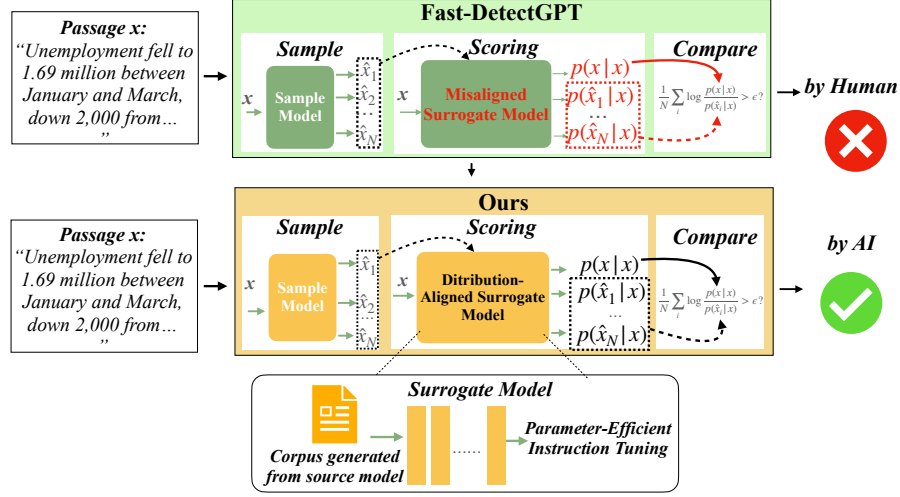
Passage x:
"Unemployment fell to 1.69 million between January and March, down 2,000 from...
"

Fast-DetectGPT

Sample

$x$

Sample Model

$\hat{x}_1$
$\hat{x}_2$
...
$\hat{x}_N$

Scoring

$x$

Misaligned Surrogate Model

$p(x|x)$
$p(\hat{x}_1|x)$
...
$p(\hat{x}_N|x)$

Compare

$\frac{1}{N}\sum_i \log\frac{p(x|x)}{p(\hat{x}_i|x)} > \epsilon?$

by Human

Passage x:
"Unemployment fell to 1.69 million between January and March, down 2,000 from...
"

Ours

Sample

$x$

Sample Model

$\hat{x}_1$
$\hat{x}_2$
...
$\hat{x}_N$

Scoring

$x$

Ditribution-Aligned Surrogate Model

$p(x|x)$
$p(\hat{x}_1|x)$
...
$p(\hat{x}_N|x)$

Compare

$\frac{1}{N}\sum_i \log\frac{p(x|x)}{p(\hat{x}_i|x)} > \epsilon?$

by AI

Surrogate Model

Corpus generated from source model

......

Parameter-Efficient Instruction Tuning